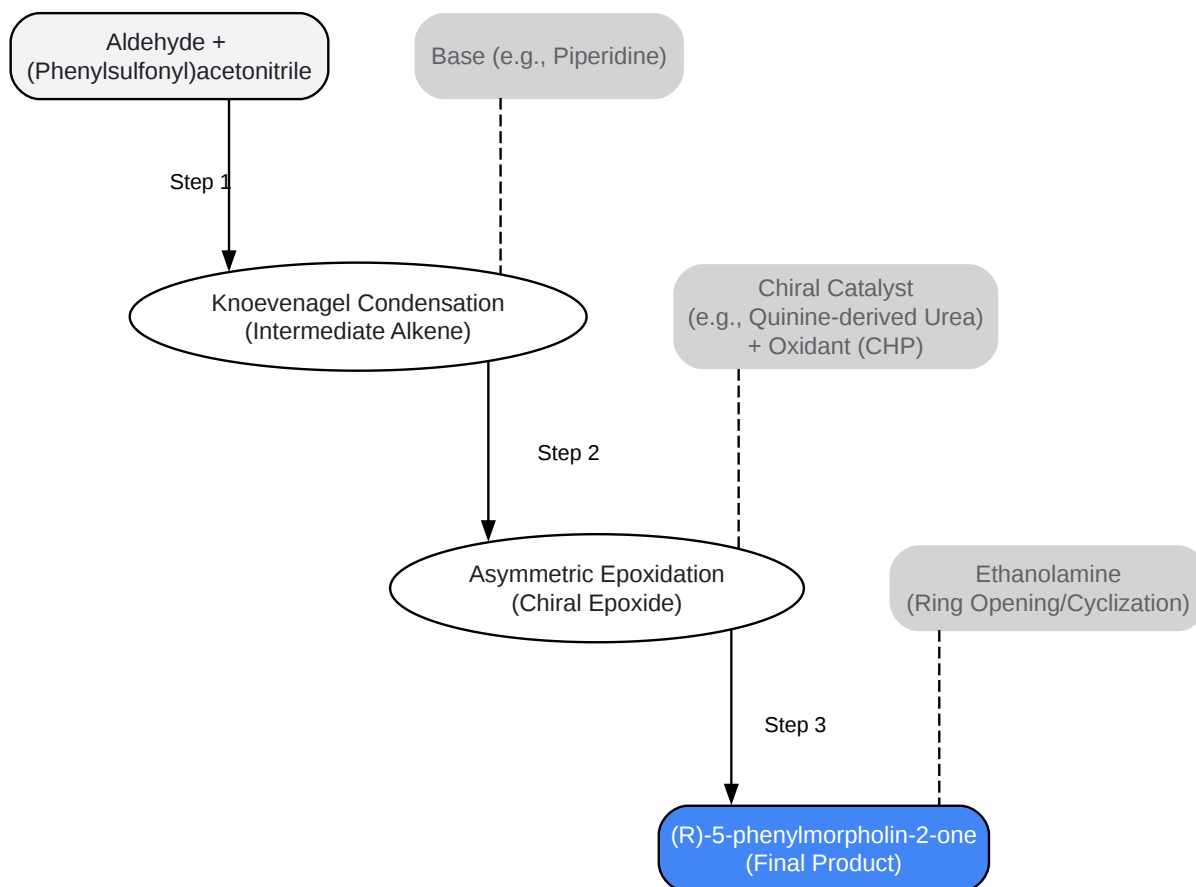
Aldehyde +
(Phenylsulfonyl)acetonitrile

Base (e.g., Piperidine)

Step 1

Knoevenagel Condensation
(Intermediate Alkene)

Chiral Catalyst
(e.g., Quinine-derived Urea)
+ Oxidant (CHP)

Step 2

Asymmetric Epoxidation
(Chiral Epoxide)

Ethanolamine
(Ring Opening/Cyclization)

Step 3

(R)-5-phenylmorpholin-2-one
(Final Product)